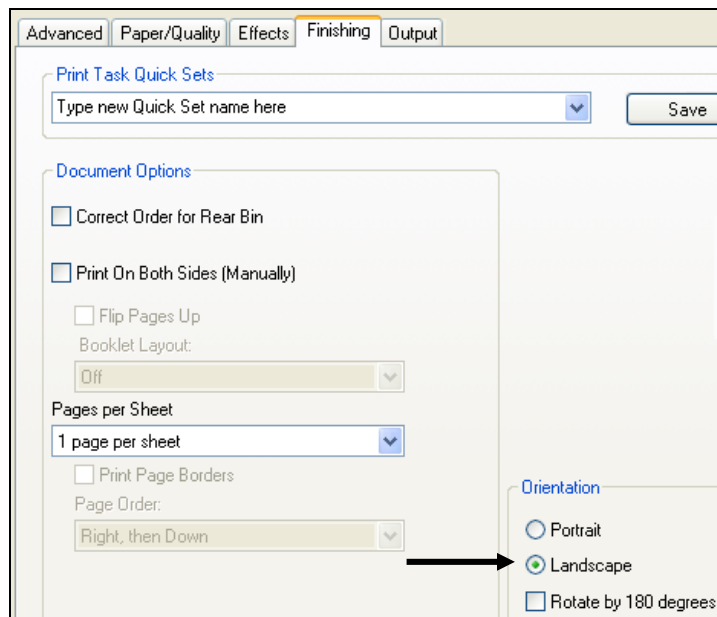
Advanced Paper/Quality Effects Finishing Output

Print Task Quick Sets

Type new Quick Set name here

Save

Document Options

Correct Order for Rear Bin

Print On Both Sides (Manually)

Flip Pages Up

Booklet Layout:

Off

Pages per Sheet

1 page per sheet

Print Page Borders

Page Order:

Right, then Down

Orientation

Portrait

Landscape

Rotate by 180 degrees